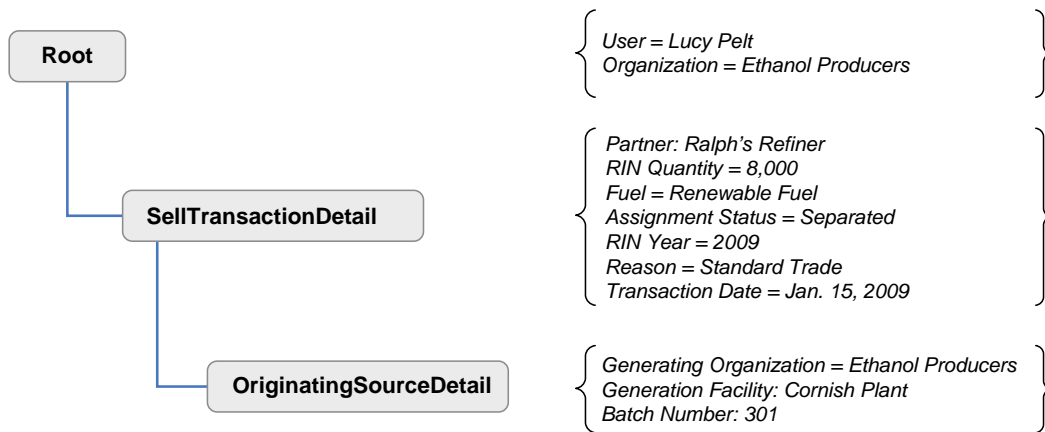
Root

User = Lucy Pelt
Organization = Ethanol Producers

SellTransactionDetail

Partner: Ralph's Refiner
RIN Quantity = 8,000
Fuel = Renewable Fuel
Assignment Status = Separated
RIN Year = 2009
Reason = Standard Trade
Transaction Date = Jan. 15, 2009

OriginatingSourceDetail

Generating Organization = Ethanol Producers
Generation Facility: Cornish Plant
Batch Number: 301